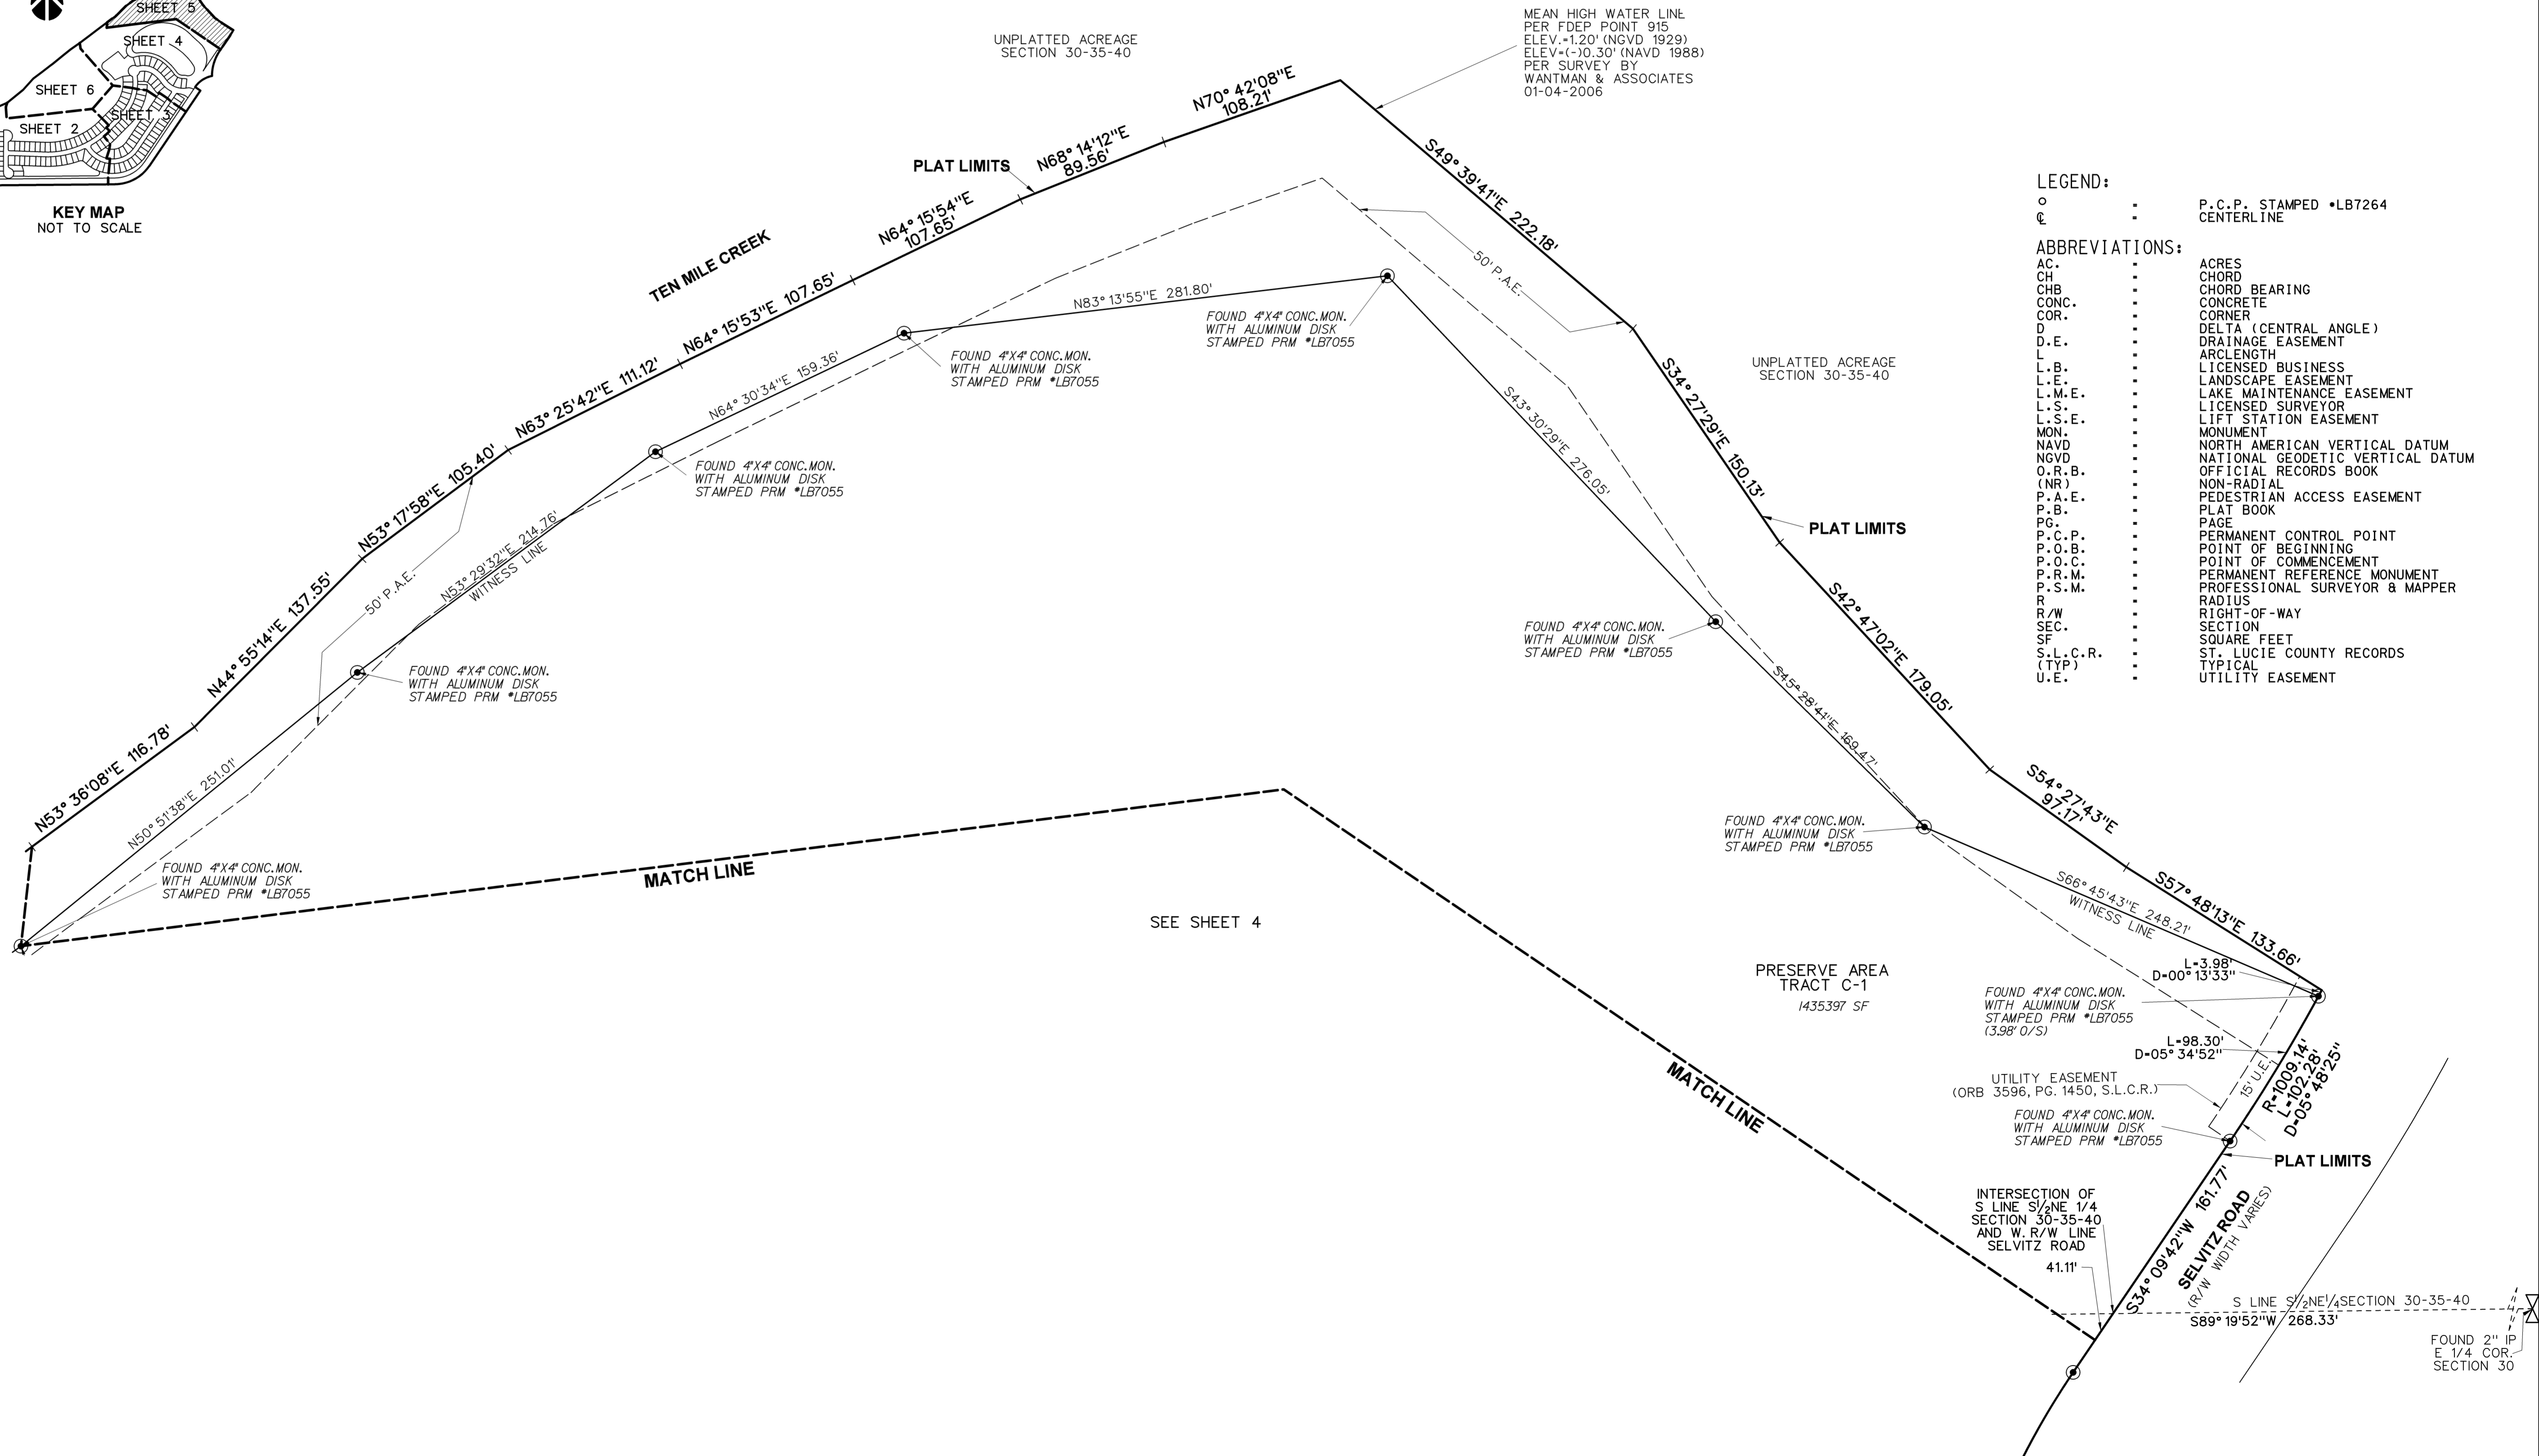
SHEET 5
SHEET 4
SHEET 6
SHEET 3
SHEET 2
KEY MAP
NOT TO SCALE

UNPLATTED ACREAGE
SECTION 30-35-40

MEAN HIGH WATER LINE
PER FDEP POINT 915
ELEV.=1.20' (NGVD 1929)
ELEV=(-)0.30' (NAVD 1988)
PER SURVEY BY
WANTMAN & ASSOCIATES
01-04-2006

N70° 42'08"E
108.21'
N68° 14'12"E
89.56'
PLAT LIMITS
N64° 15'54"E
107.65'
TEN MILE CREEK
N64° 15'53"E 107.65'
N63° 25'42"E 111.12'
N53° 17'58"E 105.40'
N44° 55'14"E 137.55'
N53° 36'08"E 116.78'
S49° 39'41"E 222.18'
50' P.A.E.
N83° 13'55"E 281.80'
FOUND 4"X4" CONC.MON.
WITH ALUMINUM DISK
STAMPED PRM #LB7055
N64° 30'34"E 159.36'
N53° 29'32"E 214.76'
WITNESS LINE
50' P.A.E.
N50° 51'38"E 251.01'
S43° 30'29"E 276.05'
S34° 27'29"E 150.13'
PLAT LIMITS
UNPLATTED ACREAGE
SECTION 30-35-40
S42° 47'02"E 179.05'
S45° 28'41"E 169.47'
S54° 27'43"E
97.17'
S57° 48'13"E 133.66'
S66° 45'43"E 248.21'
WITNESS LINE
MATCH LINE
SEE SHEET 4
PRESERVE AREA
TRACT C-1
1435397 SF
L=3.98'
D=00° 13'33"
FOUND 4"X4" CONC.MON.
WITH ALUMINUM DISK
STAMPED PRM #LB7055
(3.98' O/S)
L=98.30'
D=05° 34'52"
UTILITY EASEMENT
(ORB 3596, PG. 1450, S.L.C.R.)
15' U.E.
R=1009.14'
L=102.28'
D=05° 48'25"
PLAT LIMITS
MATCH LINE
INTERSECTION OF
S LINE S½NE 1/4
SECTION 30-35-40
AND W. R/W LINE
SELVITZ ROAD
41.11'
S34° 09'42"W 161.77'
SELVITZ ROAD
(R/W WIDTH VARIES)
S LINE S½NE¼ SECTION 30-35-40
S89° 19'52"W 268.33'
FOUND 2" IP
E 1/4 COR.
SECTION 30

LEGEND:
○ - P.C.P. STAMPED #LB7264
℄ - CENTERLINE

ABBREVIATIONS:
AC. - ACRES
CH - CHORD
CHB - CHORD BEARING
CONC. - CONCRETE
COR. - CORNER
D - DELTA (CENTRAL ANGLE)
D.E. - DRAINAGE EASEMENT
L - ARCLENGTH
L.B. - LICENSED BUSINESS
L.E. - LANDSCAPE EASEMENT
L.M.E. - LAKE MAINTENANCE EASEMENT
L.S. - LICENSED SURVEYOR
L.S.E. - LIFT STATION EASEMENT
MON. - MONUMENT
NAVD - NORTH AMERICAN VERTICAL DATUM
NGVD - NATIONAL GEODETIC VERTICAL DATUM
O.R.B. - OFFICIAL RECORDS BOOK
(NR) - NON-RADIAL
P.A.E. - PEDESTRIAN ACCESS EASEMENT
P.B. - PLAT BOOK
PG. - PAGE
P.C.P. - PERMANENT CONTROL POINT
P.O.B. - POINT OF BEGINNING
P.O.C. - POINT OF COMMENCEMENT
P.R.M. - PERMANENT REFERENCE MONUMENT
P.S.M. - PROFESSIONAL SURVEYOR & MAPPER
R - RADIUS
R/W - RIGHT-OF-WAY
SEC. - SECTION
SF - SQUARE FEET
S.L.C.R. - ST. LUCIE COUNTY RECORDS
(TYP) - TYPICAL
U.E. - UTILITY EASEMENT